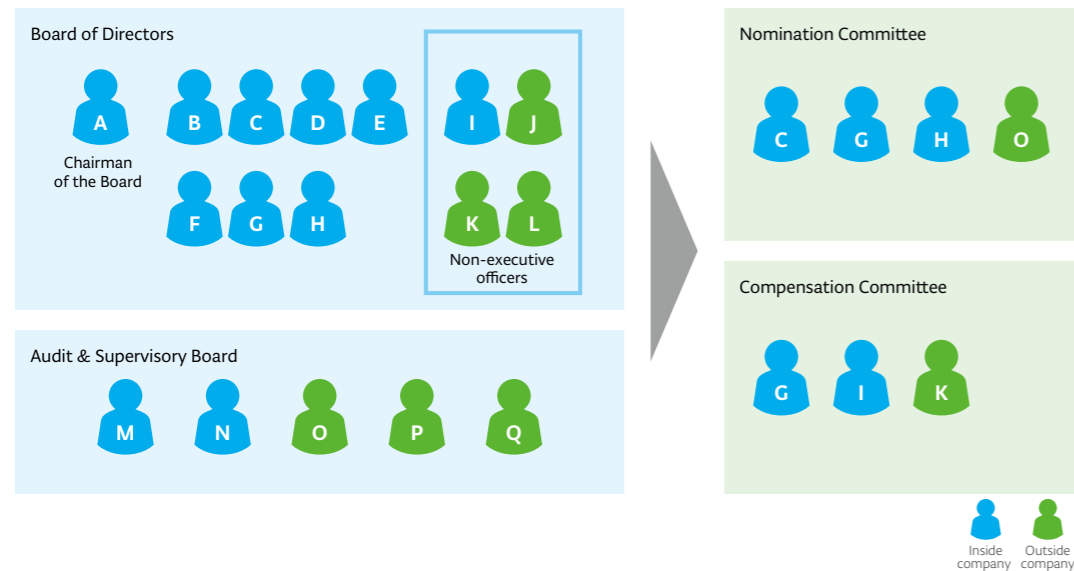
Board of Directors

A
Chairman of the Board

B C D E

F G H

I J

K L

Non-executive officers

Audit & Supervisory Board

M N O P Q

Nomination Committee

C G H O

Compensation Committee

G I K

Inside company

Outside company